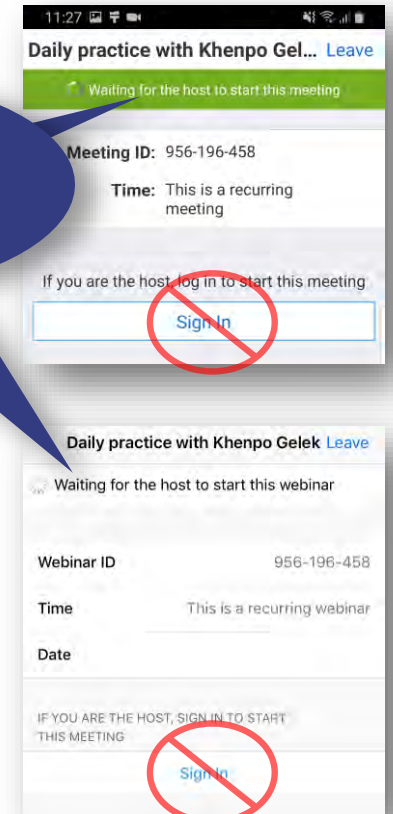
11:27

Daily practice with Khenpo Gel... Leave

Waiting for the host to start this meeting

Meeting ID: 956-196-458

Time: This is a recurring meeting

If you are the host, log in to start this meeting

Sign In

Daily practice with Khenpo Gelek Leave

Waiting for the host to start this webinar

Webinar ID 956-196-458

Time This is a recurring webinar

Date

IF YOU ARE THE HOST, SIGN IN TO START THIS MEETING

Sign In